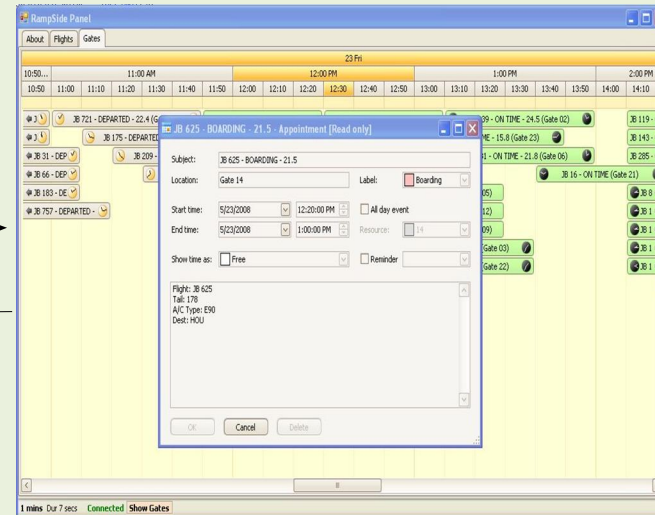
RampSide Panel

About | Flights | Gates

23 Fri

10:50... | 11:00 AM | 12:00 PM | 1:00 PM | 2:00 PM

10:50 | 11:00 | 11:10 | 11:20 | 11:30 | 11:40 | 11:50 | 12:00 | 12:10 | 12:20 | 12:30 | 12:40 | 12:50 | 13:00 | 13:10 | 13:20 | 13:30 | 13:40 | 13:50 | 14:00 | 14:10

3 JB 721 - DEPARTED - 22.4 (G

3 JB 175 - DEPARTE

JB 31 - DEP JB 209 -

JB 66 - DEP

JB 183 - DE

JB 757 - DEPARTED -

39 - ON TIME - 24.5 (Gate 02)

ME - 15.8 (Gate 23)

31 - ON TIME - 21.8 (Gate 06)

JB 16 - ON TIME (Gate 21)

05)

12)

09)

Gate 03)

Gate 22)

JB 119 -

JB 143 -

JB 285 -

JB 8

JB 1

JB 1

JB 1

JB 1

JB 625 - BOARDING - 21.5 - Appointment [Read only]

Subject: JB 625 - BOARDING - 21.5

Location: Gate 14

Label: Boarding

Start time: 5/23/2008 12:20:00 PM

All day event

End time: 5/23/2008 1:00:00 PM

Resource: 14

Show time as: Free

Reminder

Flight: JB 625
Tail: 178
A/C Type: E90
Dest: HOU

OK

Cancel

Delete

1 mins Dur 7 secs Connected Show Gates